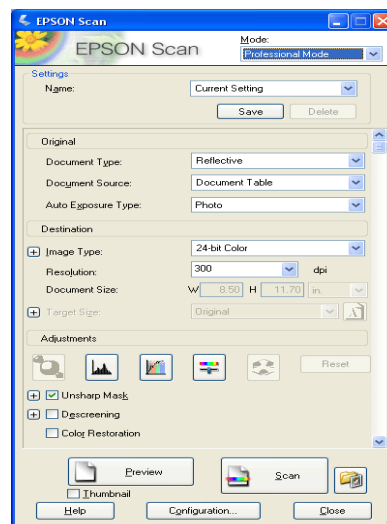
EPSON Scan

EPSON Scan

Mode:
Professional Mode

Settings
Name: Current Setting
Save Delete

Original
Document Type: Reflective
Document Source: Document Table
Auto Exposure Type: Photo

Destination
Image Type: 24-bit Color
Resolution: 300 dpi
Document Size: W 8.50 H 11.70 in.
Target Size: Original

Adjustments
Reset

Unsharp Mask
Descreening
Color Restoration

Preview
Thumbnail
Scan
Help
Configuration...
Close